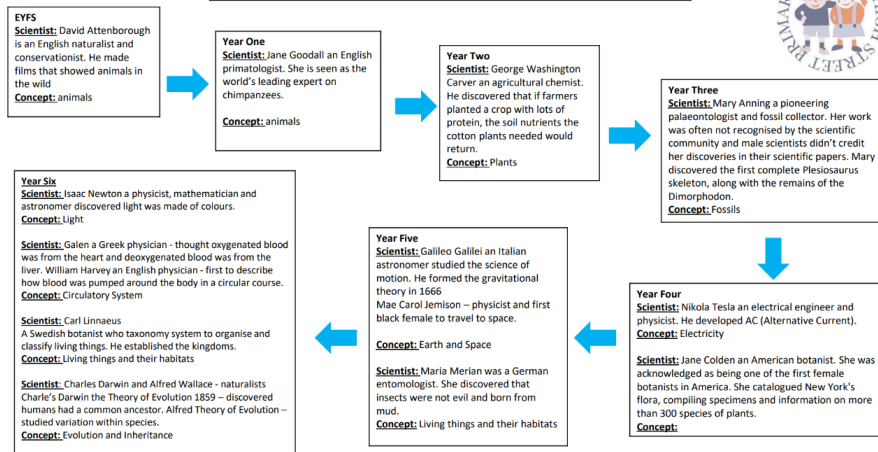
EYFS
Scientist: David Attenborough is an English naturalist and conservationist. He made films that showed animals in the wild
Concept: animals

Year One
Scientist: Jane Goodall an English primatologist. She is seen as the world's leading expert on chimpanzees.

Concept: animals

Year Two
Scientist: George Washington Carver an agricultural chemist. He discovered that if farmers planted a crop with lots of protein, the soil nutrients the cotton plants needed would return.
Concept: Plants

Year Three
Scientist: Mary Anning a pioneering palaeontologist and fossil collector. Her work was often not recognised by the scientific community and male scientists didn't credit her discoveries in their scientific papers. Mary discovered the first complete Plesiosaurus skeleton, along with the remains of the Dimorphodon.
Concept: Fossils

Year Four
Scientist: Nikola Tesla an electrical engineer and physicist. He developed AC (Alternative Current).
Concept: Electricity

Scientist: Jane Colden an American botanist. She was acknowledged as being one of the first female botanists in America. She catalogued New York's flora, compiling specimens and information on more than 300 species of plants.
Concept:

Year Five
Scientist: Galileo Galilei an Italian astronomer studied the science of motion. He formed the gravitational theory in 1666
Mae Carol Jemison – physicist and first black female to travel to space.

Concept: Earth and Space

Scientist: Maria Merian was a German entomologist. She discovered that insects were not evil and born from mud.
Concept: Living things and their habitats

Year Six
Scientist: Isaac Newton a physicist, mathematician and astronomer discovered light was made of colours.
Concept: Light

Scientist: Galen a Greek physician - thought oxygenated blood was from the heart and deoxygenated blood was from the liver. William Harvey an English physician - first to describe how blood was pumped around the body in a circular course.
Concept: Circulatory System

Scientist: Carl Linnaeus
A Swedish botanist who taxonomy system to organise and classify living things. He established the kingdoms.
Concept: Living things and their habitats

Scientist: Charles Darwin and Alfred Wallace - naturalists Charle's Darwin the Theory of Evolution 1859 – discovered humans had a common ancestor. Alfred Theory of Evolution – studied variation within species.
Concept: Evolution and Inheritance

STREET PRIMAR